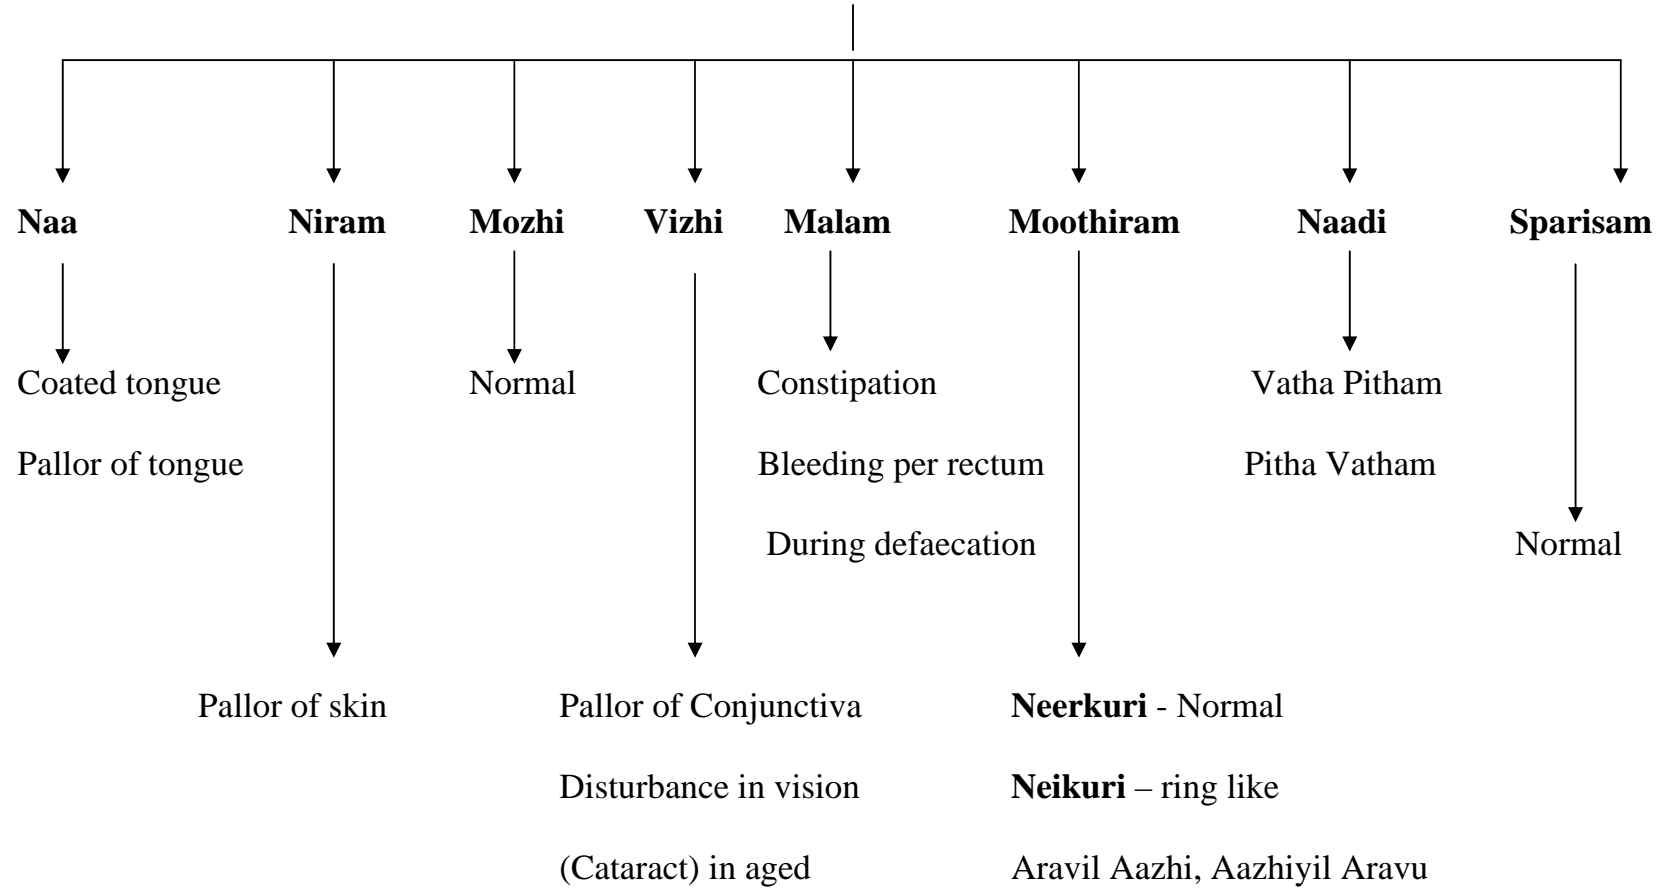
**Naa** **Niram** **Mozhi** **Vizhi** **Malam** **Moothiram** **Naadi** **Sparisam**

Coated tongue

Pallor of tongue

Normal

Constipation

Bleeding per rectum

During defaecation

Vatha Pitham

Pitha Vatham

Normal

Pallor of skin

Pallor of Conjunctiva

Disturbance in vision

(Cataract) in aged

**Neerkuri** - Normal

**Neikuri** – ring like

Aravil Aazhi, Aazhiyil Aravu